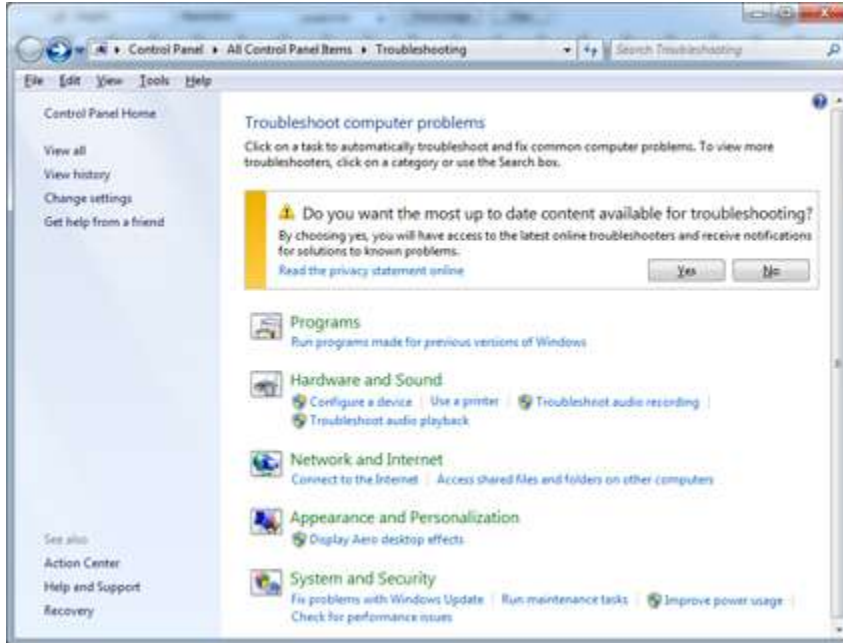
Control Panel ▸ All Control Panel Items ▸ Troubleshooting

Search Troubleshooting

File Edit View Tools Help

Control Panel Home

View all
View history
Change settings
Get help from a friend

Troubleshoot computer problems

Click on a task to automatically troubleshoot and fix common computer problems. To view more troubleshooters, click on a category or use the Search box.

Do you want the most up to date content available for troubleshooting?

By choosing yes, you will have access to the latest online troubleshooters and receive notifications for solutions to known problems.

Read the privacy statement online

Yes No

Programs
Run programs made for previous versions of Windows

Hardware and Sound
Configure a device | Use a printer | Troubleshoot audio recording | Troubleshoot audio playback

Network and Internet
Connect to the Internet | Access shared files and folders on other computers

Appearance and Personalization
Display Aero desktop effects

System and Security
Fix problems with Windows Update | Run maintenance tasks | Improve power usage | Check for performance issues

See also
Action Center
Help and Support
Recovery